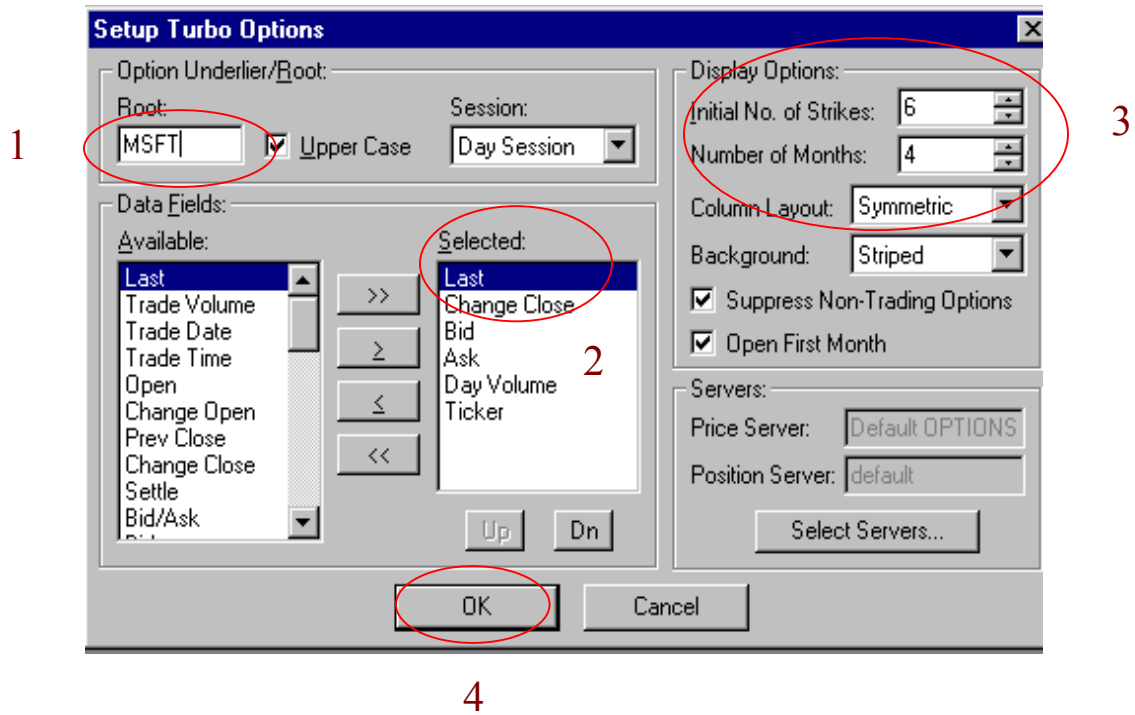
Setup Turbo Options

Option Underlier/Root:

Root:

MSFT

Upper Case

Session:

Day Session

1

Display Options:

Initial No. of Strikes: 6

Number of Months: 4

3

Column Layout: Symmetric

Background: Striped

Suppress Non-Trading Options

Open First Month

Data Fields:

Available:

Last
Trade Volume
Trade Date
Trade Time
Open
Change Open
Prev Close
Change Close
Settle
Bid/Ask

>>

>

<

<<

Selected:

Last
Change Close
Bid
Ask
Day Volume
Ticker

2

Up

Dn

Servers:

Price Server: Default OPTIONS

Position Server: default

Select Servers...

OK

Cancel

4